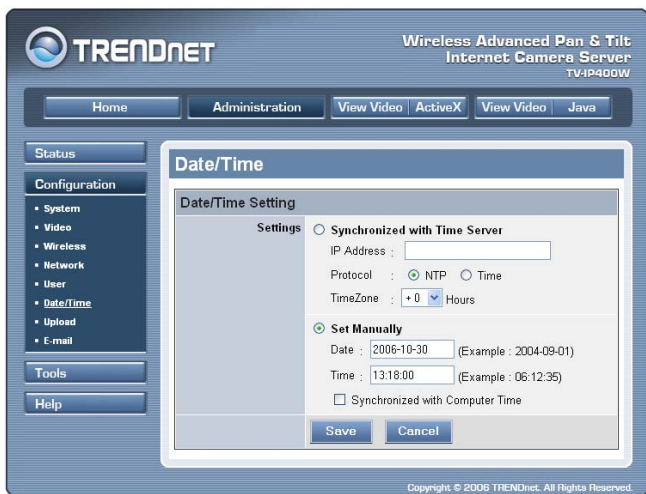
TRENDNET

Wireless Advanced Pan & Tilt Internet Camera Server
TV-IP400W

Home | Administration | View Video | ActiveX | View Video | Java

Status

Configuration
• System
• Video
• Wireless
• Network
• User
• Date/Time
• Upload
• E-mail

Tools

Help

Date/Time

Date/Time Setting

Settings
Synchronized with Time Server
IP Address :
Protocol : NTP Time
TimeZone : +0 Hours

Set Manually
Date : 2006-10-30 (Example : 2004-09-01)
Time : 13:18:00 (Example : 06:12:35)
Synchronized with Computer Time

Save Cancel

Copyright © 2006 TRENDnet. All Rights Reserved.